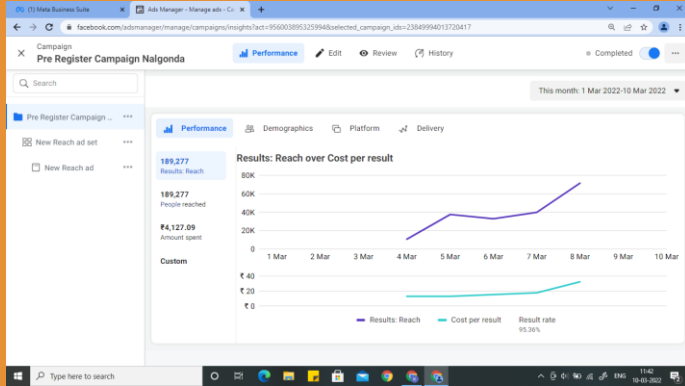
(1) Meta Business Suite
Ads Manager - Manage ads - Ca
facebook.com/adsmanager/manage/campaigns/insights?act=956003895325994&selected_campaign_ids=23849994013720417

Campaign
Pre Register Campaign Nalgonda
Performance
Edit
Review
History
Completed

Search
Pre Register Campaign ...
New Reach ad set
New Reach ad

This month: 1 Mar 2022-10 Mar 2022

Performance
Demographics
Platform
Delivery

189,277
Results: Reach

189,277
People reached

₹4,127.09
Amount spent

Custom

Results: Reach over Cost per result

80K
60K
40K
20K
0
1 Mar
2 Mar
3 Mar
4 Mar
5 Mar
6 Mar
7 Mar
8 Mar
9 Mar
10 Mar
₹ 40
₹ 20
₹ 0

Results: Reach
Cost per result
Result rate
95.36%

Type here to search
ENG
11:42
10-03-2022